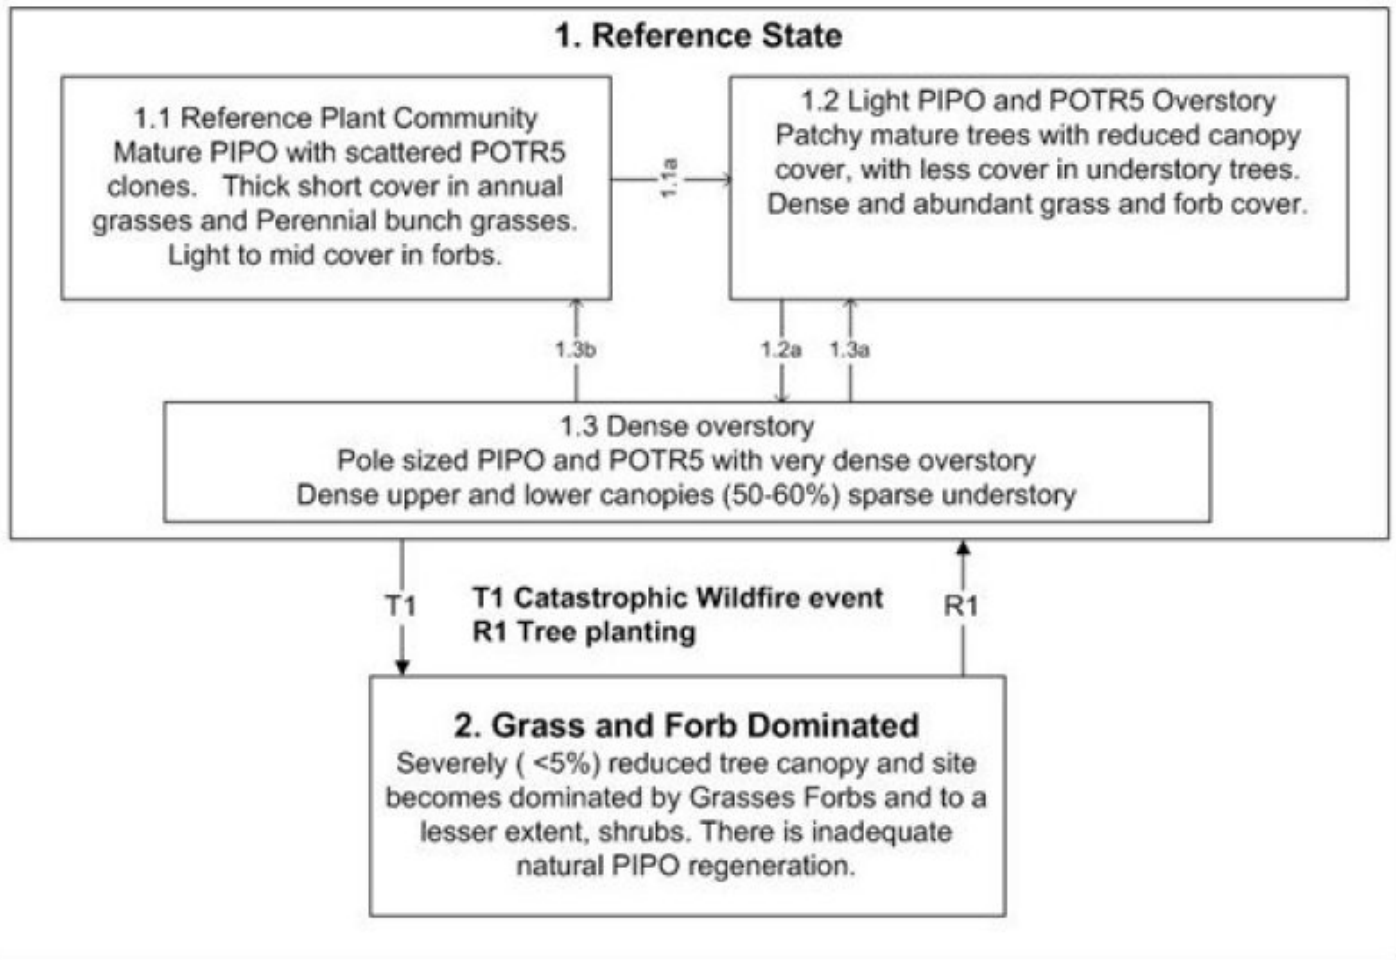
1. Reference State

1.1 Reference Plant Community
Mature PIPO with scattered POTR5 clones. Thick short cover in annual grasses and Perennial bunch grasses. Light to mid cover in forbs.

1.1a

1.2 Light PIPO and POTR5 Overstory
Patchy mature trees with reduced canopy cover, with less cover in understory trees. Dense and abundant grass and forb cover.

1.3b

1.2a

1.3a

1.3 Dense overstory
Pole sized PIPO and POTR5 with very dense overstory
Dense upper and lower canopies (50-60%) sparse understory

T1

T1 Catastrophic Wildfire event
R1 Tree planting

R1

2. Grass and Forb Dominated
Severely ( <5%) reduced tree canopy and site becomes dominated by Grasses Forbs and to a lesser extent, shrubs. There is inadequate natural PIPO regeneration.